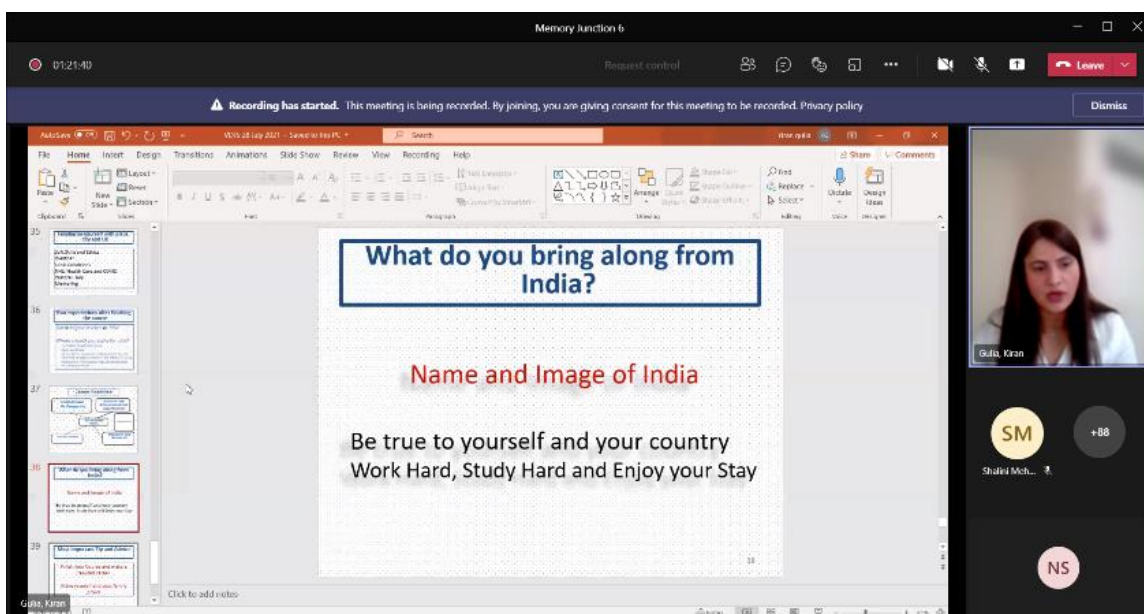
Memory Junction 6

01:21:40

Request control

Leave

Recording has started. This meeting is being recorded. By joining, you are giving consent for this meeting to be recorded. Privacy policy

Dismiss

File Home Insert Design Transitions Animations Slide Show Review View Recording Help

Share Comments

35

36

37

38

39

What do you bring along from India?

Name and Image of India

Be true to yourself and your country
Work Hard, Study Hard and Enjoy your Stay

38

Click to add notes

Gulia, Kiran

SM

Shalini Meh...

+88

NS

Gulia, Kiran